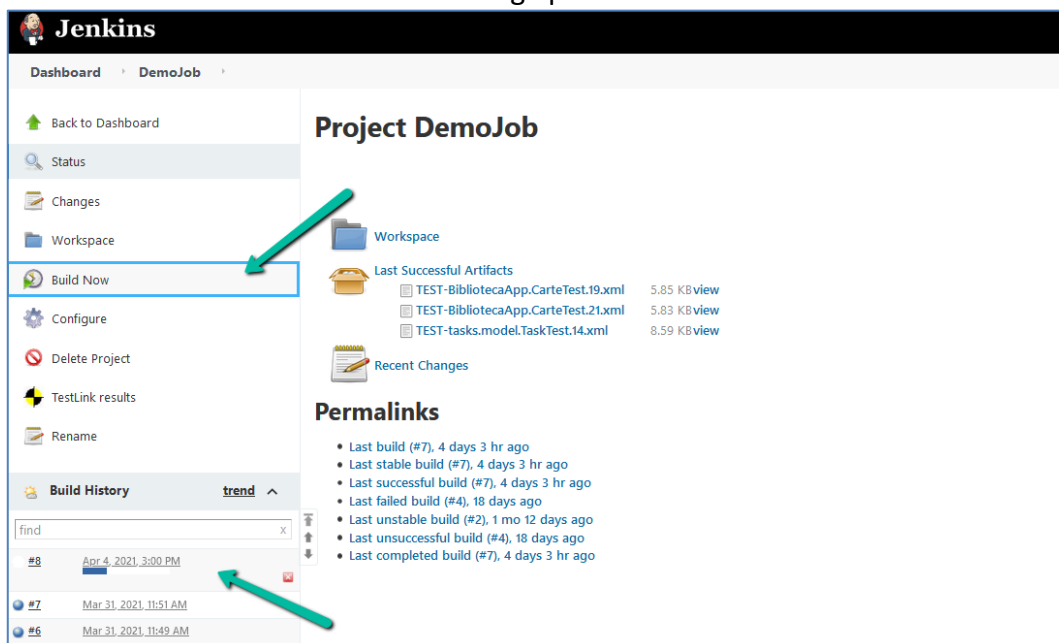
Jenkins

Dashboard › DemoJob ›

Back to Dashboard
Status
Changes
Workspace
Build Now
Configure
Delete Project
TestLink results
Rename

Build History trend

find x

#8 Apr 4, 2021, 3:00 PM
#7 Mar 31, 2021, 11:51 AM
#6 Mar 31, 2021, 11:49 AM

Project DemoJob

Workspace

Last Successful Artifacts

| | |
|---|---|
| TEST-BibliotecaApp.CarteTest.19.xml | 5.85 KB view |
| TEST-BibliotecaApp.CarteTest.21.xml | 5.83 KB view |
| TEST-tasks.model.TaskTest.14.xml | 8.59 KB view |

Recent Changes

Permalinks

- Last build (#7), 4 days 3 hr ago
- Last stable build (#7), 4 days 3 hr ago
- Last successful build (#7), 4 days 3 hr ago
- Last failed build (#4), 18 days ago
- Last unstable build (#2), 1 mo 12 days ago
- Last unsuccessful build (#4), 18 days ago
- Last completed build (#7), 4 days 3 hr ago